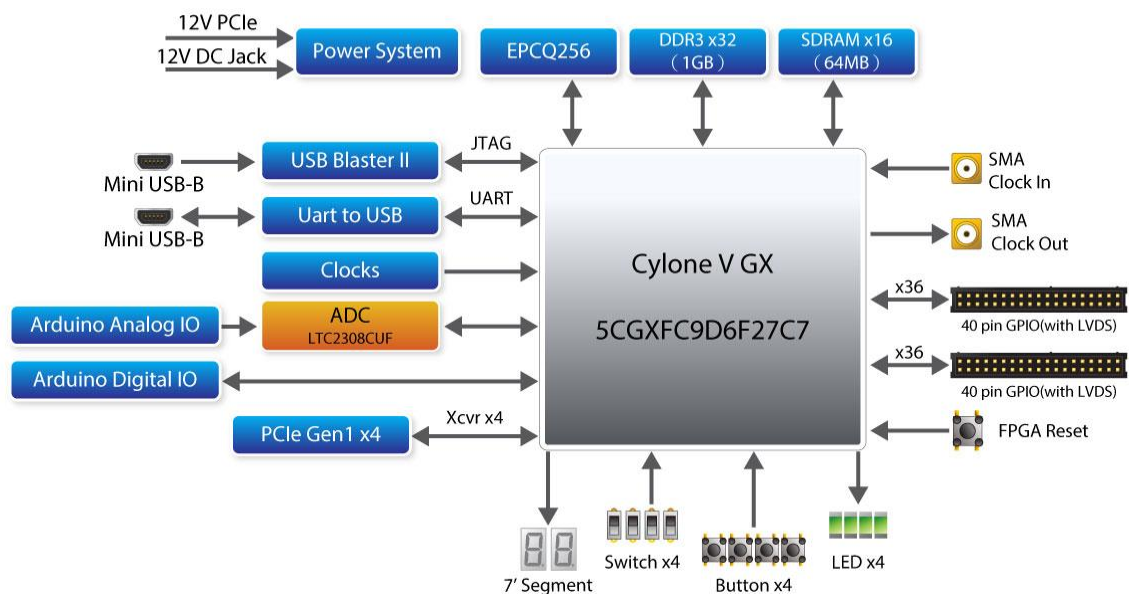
12V PCIe
12V DC Jack
Power System
EPCQ256
DDR3 x32 (1GB)
SDRAM x16 (64MB)

Mini USB-B
USB Blaster II
JTAG
Mini USB-B
Uart to USB
UART
Clocks
Arduino Analog IO
ADC
LTC2308CUF
Arduino Digital IO
PCIe Gen1 x4
Xcvr x4

Cylone V GX
5CGXFC9D6F27C7

SMA Clock In
SMA Clock Out
x36
40 pin GPIO(with LVDS)
x36
40 pin GPIO(with LVDS)
FPGA Reset

7' Segment
Switch x4
Button x4
LED x4